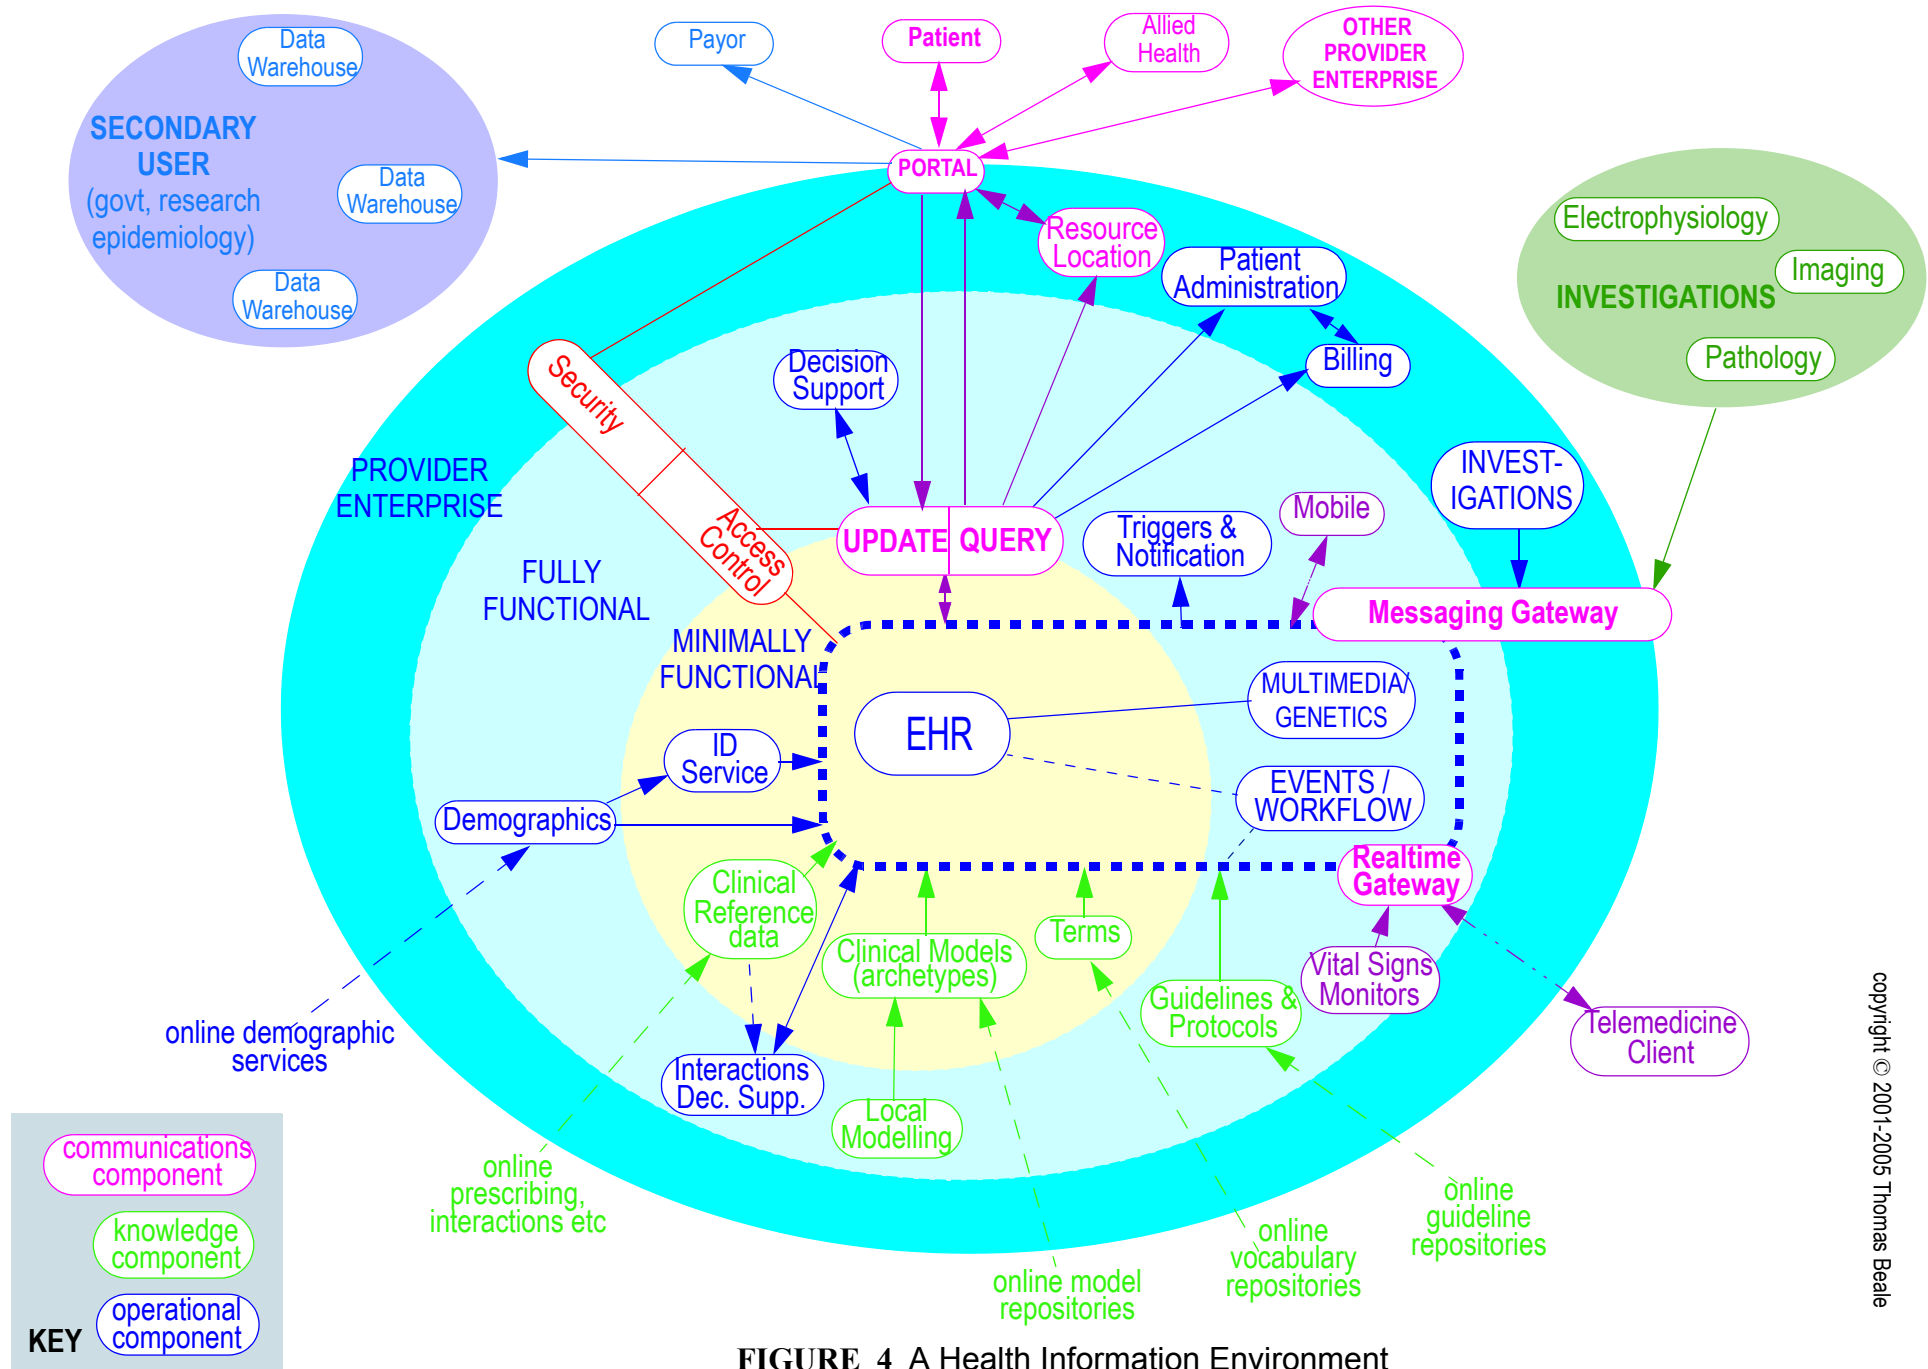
Data Warehouse

SECONDARY USER (govt, research epidemiology)

Data Warehouse

Data Warehouse

Payor

Patient

Allied Health

OTHER PROVIDER ENTERPRISE

PORTAL

Resource Location

Patient Administration

Billing

Electrophysiology

Imaging

INVESTIGATIONS

Pathology

Security

Access Control

Decision Support

PROVIDER ENTERPRISE

FULLY FUNCTIONAL

MINIMALLY FUNCTIONAL

UPDATE QUERY

Triggers & Notification

Mobile

INVEST-IGATIONS

Messaging Gateway

EHR

MULTIMEDIA/ GENETICS

EVENTS / WORKFLOW

ID Service

Demographics

Realtime Gateway

Clinical Reference data

Clinical Models (archetypes)

Terms

Guidelines & Protocols

Vital Signs Monitors

Telemedicine Client

Interactions Dec. Supp.

Local Modelling

online demographic services

online prescribing, interactions etc

online model repositories

online vocabulary repositories

online guideline repositories

communications component

knowledge component

operational component

KEY

copyright © 2001-2005 Thomas Beale

FIGURE 4 A Health Information Environment